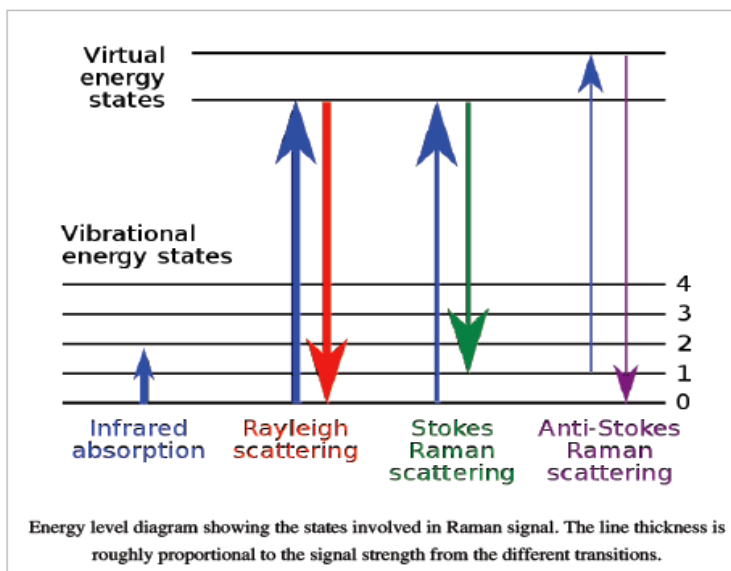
Virtual energy states

Vibrational energy states

4
3
2
1
0

Infrared absorption

Rayleigh scattering

Stokes Raman scattering

Anti-Stokes Raman scattering

Energy level diagram showing the states involved in Raman signal. The line thickness is roughly proportional to the signal strength from the different transitions.